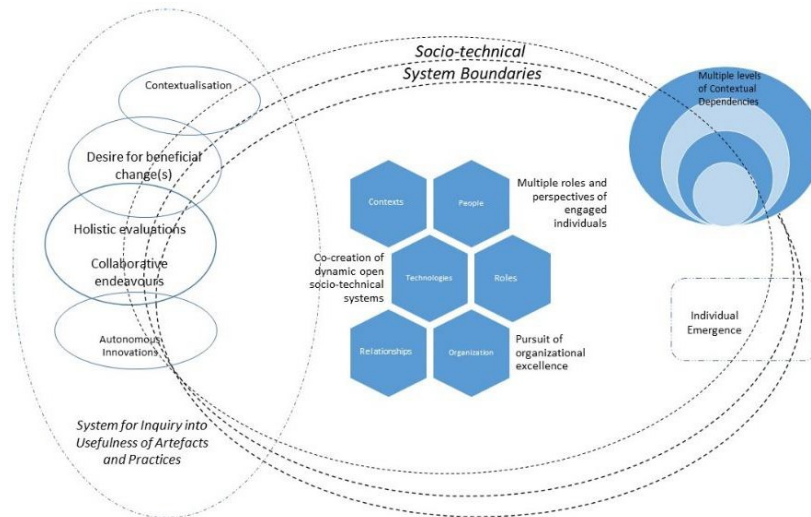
Socio-technical
System Boundaries

Multiple levels of Contextual Dependencies

Contextualisation

Desire for beneficial change(s)

Holistic evaluations

Collaborative endeavours

Autonomous Innovations

Contexts

People

Multiple roles and perspectives of engaged individuals

Co-creation of dynamic open socio-technical systems

Technologies

Roles

Relationships

Organization

Pursuit of organizational excellence

Individual Emergence

System for Inquiry into Usefulness of Artefacts and Practices